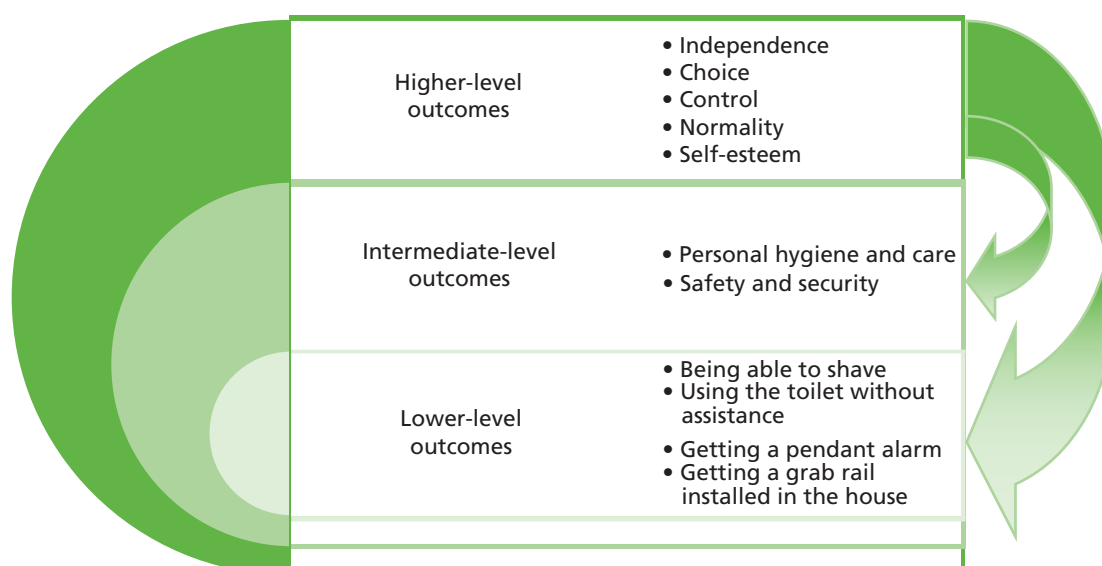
Higher-level outcomes

• Independence
• Choice
• Control
• Normality
• Self-esteem

Intermediate-level outcomes

• Personal hygiene and care
• Safety and security

Lower-level outcomes

• Being able to shave
• Using the toilet without assistance
• Getting a pendant alarm
• Getting a grab rail installed in the house